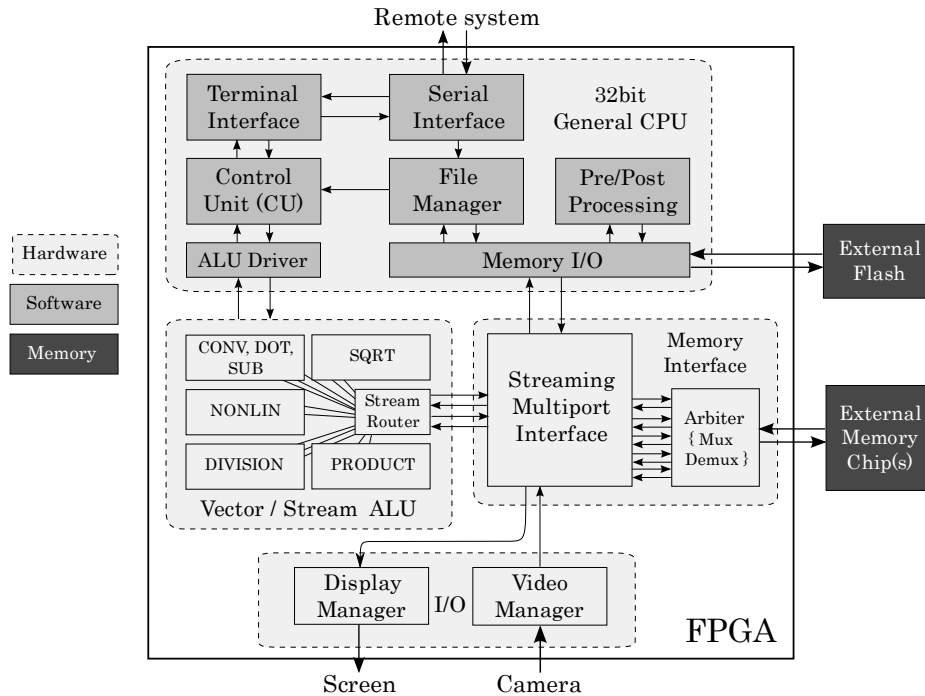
Remote system

Terminal Interface

Serial Interface

32bit General CPU

Control Unit (CU)

File Manager

Pre/Post Processing

ALU Driver

Memory I/O

External Flash

Hardware

Software

Memory

CONV, DOT, SUB

SQRT

NONLIN

Stream Router

DIVISION

PRODUCT

Vector / Stream ALU

Memory Interface

Streaming Multiport Interface

Arbiter { Mux Demux }

External Memory Chip(s)

Display Manager

I/O

Video Manager

FPGA

Screen

Camera